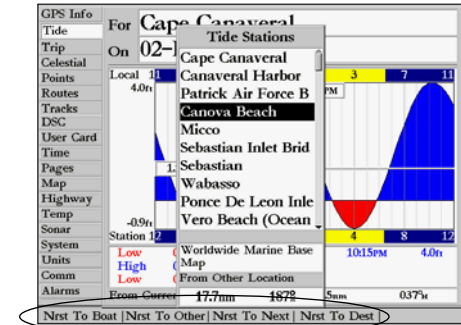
GPS Info
Tide
Trip
Celestial
Points
Routes
Tracks
DSC
User Card
Time
Pages
Map
Highway
Temp
Sonar
System
Units
Comm
Alarms

For Cape Canaveral
On 02-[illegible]

Local 1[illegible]
4.0ft
-0.9ft
Station 1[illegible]
Low
High
Low
From Curre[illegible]

3 7 11
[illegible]PM
4 8 12
10:15PM 4.0ft

Tide Stations
Cape Canaveral
Canaveral Harbor
Patrick Air Force B
Canova Beach
Micco
Sebastian Inlet Brid
Sebastian
Wabasso
Ponce De Leon Inle
Vero Beach (Ocean
Worldwide Marine Base Map
From Other Location

17.7nm 187° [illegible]5nm 037°M

Nrst To Boat | Nrst To Other | Nrst To Next | Nrst To Dest